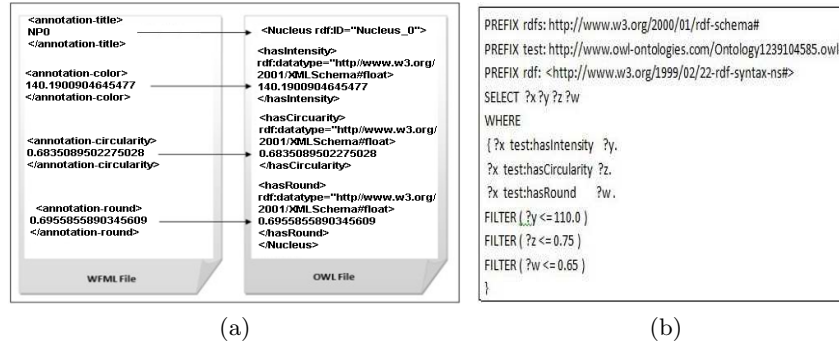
<annotation-title>
NP0
</annotation-title>

<annotation-color>
140.1900904645477
</annotation-color>

<annotation-circularity>
0.6835089502275028
</annotation-circularity>

<annotation-round>
0.6955855890345609
</annotation-round>

WFML File

<Nucleus rdf:ID="Nucleus_0">

<hasIntensity>
rdf:datatype="http//www.w3.org/2001/XMLSchema#float>
140.1900904645477
</hasIntensity>

<hasCircuarity>
rdf:datatype="http//www.w3.org/2001/XMLSchema#float>
0.6835089502275028
</hasCircuarity>

<hasRound>
rdf:datatype="http//www.w3.org/2001/XMLSchema#float>
0.6955855890345609
</hasRound>
</Nucleus>

OWL File

(a)

PREFIX rdfs: http://www.w3.org/2000/01/rdf-schema#
PREFIX test: http://www.owl-ontologies.com/Ontology1239104585.owl
PREFIX rdf: <http://www.w3.org/1999/02/22-rdf-syntax-ns#>
SELECT ?x ?y ?z ?w
WHERE
{ ?x test:hasIntensity ?y.
?x test:hasCircularity ?z.
?x test:hasRound ?w.
FILTER ( ?y <= 110.0 )
FILTER ( ?z <= 0.75 )
FILTER ( ?w <= 0.65 )
}

(b)